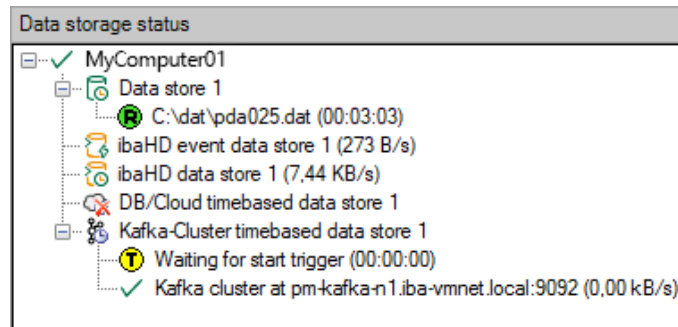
Data storage status

MyComputer01
Data store 1
R C:\dat\pda025.dat (00:03:03)
ibaHD event data store 1 (273 B/s)
ibaHD data store 1 (7,44 KB/s)
DB/Cloud timebased data store 1
Kafka-Cluster timebased data store 1
T Waiting for start trigger (00:00:00)
Kafka cluster at pm-kafka-n1.iba-vmnet.local:9092 (0,00 kB/s)